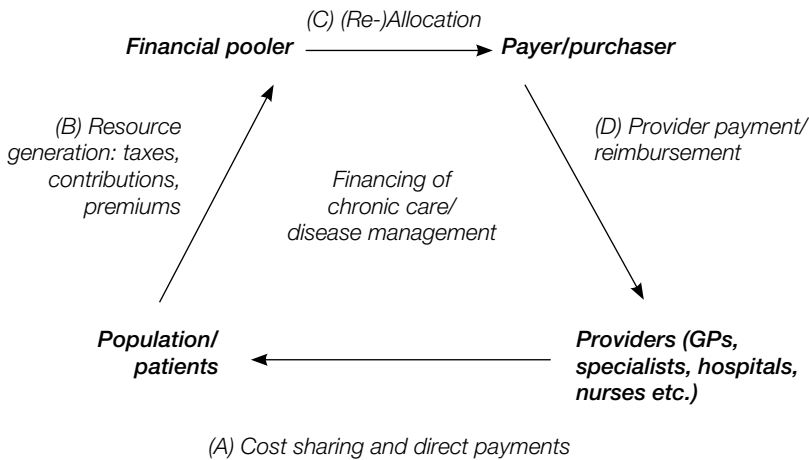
(C) (Re-)Allocation

Financial pooler

Payer/purchaser

(B) Resource generation: taxes, contributions, premiums

(D) Provider payment/ reimbursement

Financing of chronic care/ disease management

Population/ patients

Providers (GPs, specialists, hospitals, nurses etc.)

(A) Cost sharing and direct payments